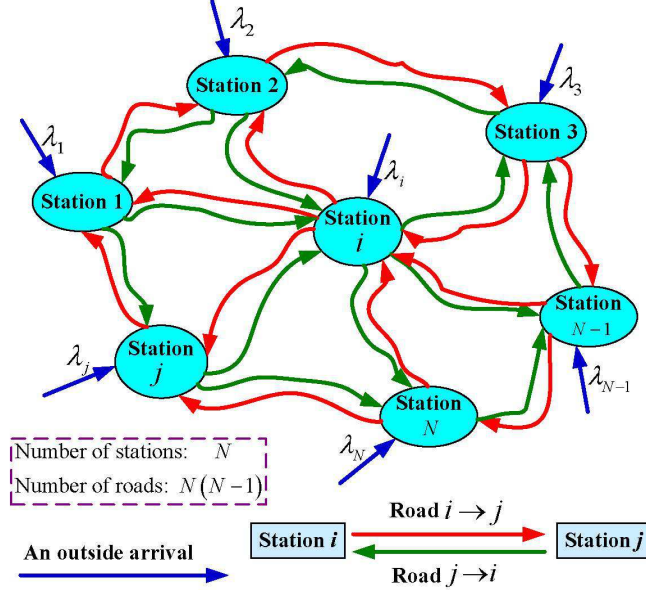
$\lambda_2$

Station 2

$\lambda_3$

Station 3

$\lambda_1$

Station 1

$\lambda_i$

Station $i$

Station $N-1$

$\lambda_j$

Station $j$

$\lambda_{N-1}$

Station $N$

$\lambda_N$

Number of stations: $N$

Number of roads: $N(N-1)$

Road $i \to j$

Station $i$

Station $j$

An outside arrival

Road $j \to i$